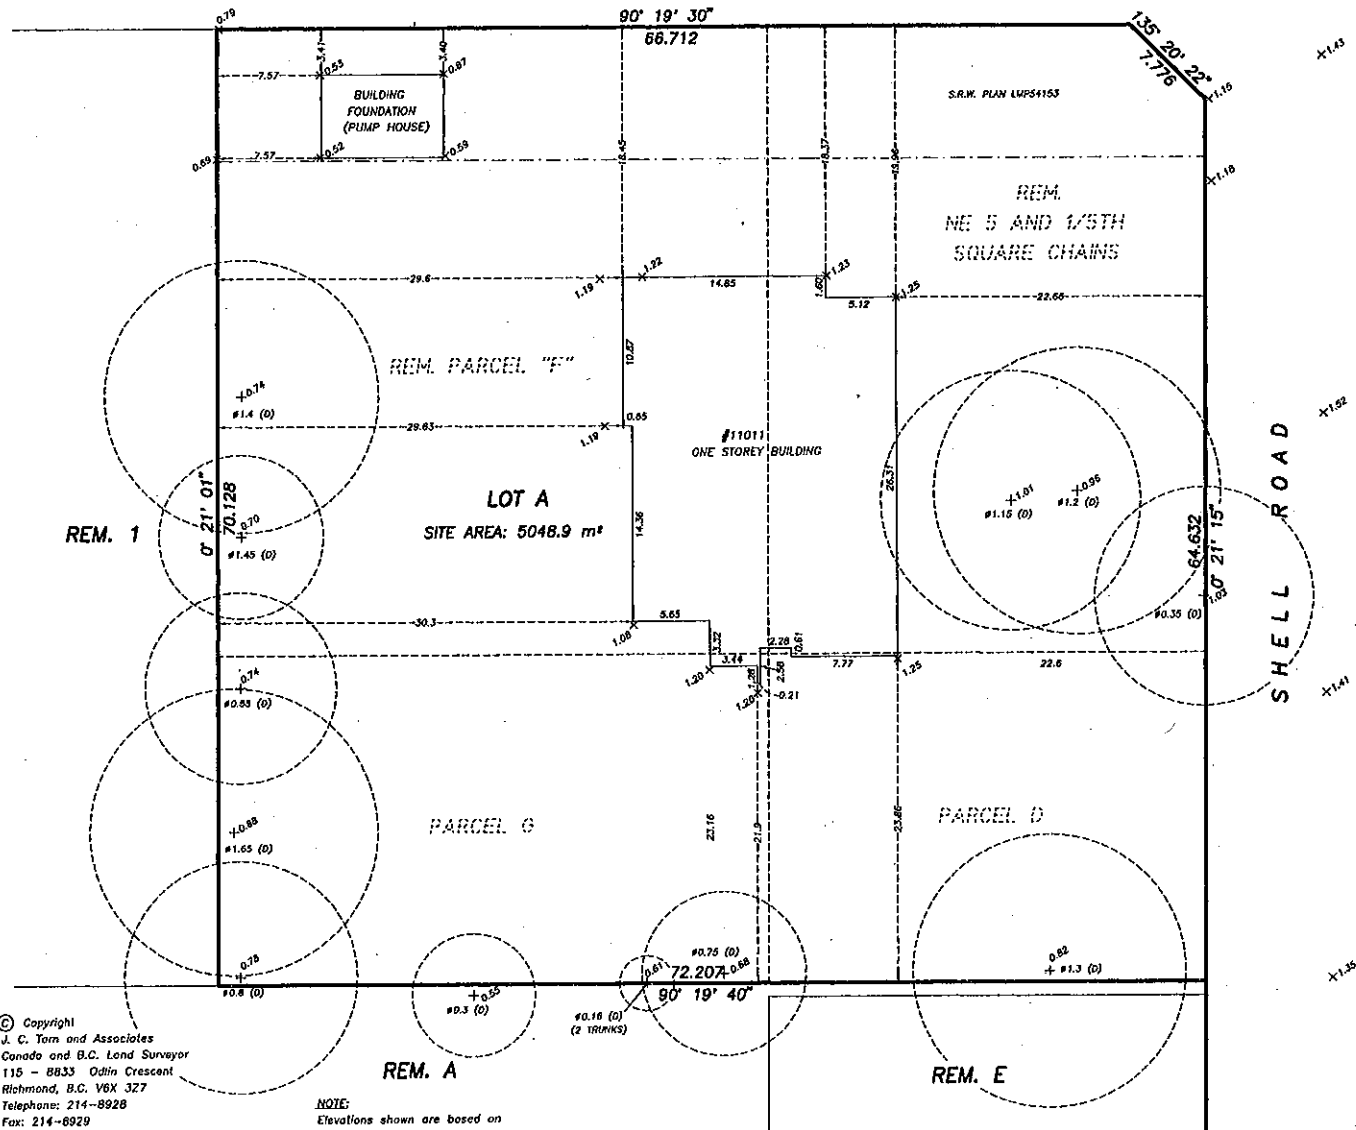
0.79
90° 19' 30"
66.712
135° 20' 22"
7.776
1.15
1.43
3.47
3.40
-7.57-
0.53
0.87
BUILDING FOUNDATION (PUMP HOUSE)
S.R.W. PLAN LMP54153
0.69
7.57
0.52
0.59
18.45
18.37
13.96
1.18
REM. NE 5 AND 1/5TH SQUARE CHAINS
29.6
1.19
1.22
14.65
1.60
1.23
5.12
1.25
22.66
REM. PARCEL "F"
10.67
0.74
#1.4 (0)
29.63
1.19
0.65
#11011 ONE STOREY BUILDING
1.52
26.31
1.01
0.95
#1.15 (0)
#1.2 (0)
LOT A
SITE AREA: 5048.9 m²
REM. 1
0° 21' 01"
70.128
0.70
#1.45 (0)
14.36
64.632
0° 21' 15"
1.03
SHELL ROAD
#0.35 (0)
30.3
1.08
5.65
3.32
2.28
0.61
3.14
2.58
1.26
7.77
22.6
1.20
1.20
-0.21
1.25
1.41
0.74
#0.65 (0)
0.88
#1.65 (0)
PARCEL G
23.16
21.9
23.86
PARCEL D
#0.75 (0)
0.78
#0.8 (0)
0.55
#0.3 (0)
0.61
72.207
0.68
90° 19' 40"
0.82
#1.3 (0)
1.35
#0.16 (0)
(2 TRUNKS)
© Copyright
J. C. Tam and Associates
Canada and B.C. Land Surveyor
115 - 8833 Odlin Crescent
Richmond, B.C. V6X 3Z7
Telephone: 214-8928
Fax: 214-8929
REM. A
REM. E
NOTE:
Elevations shown are based on